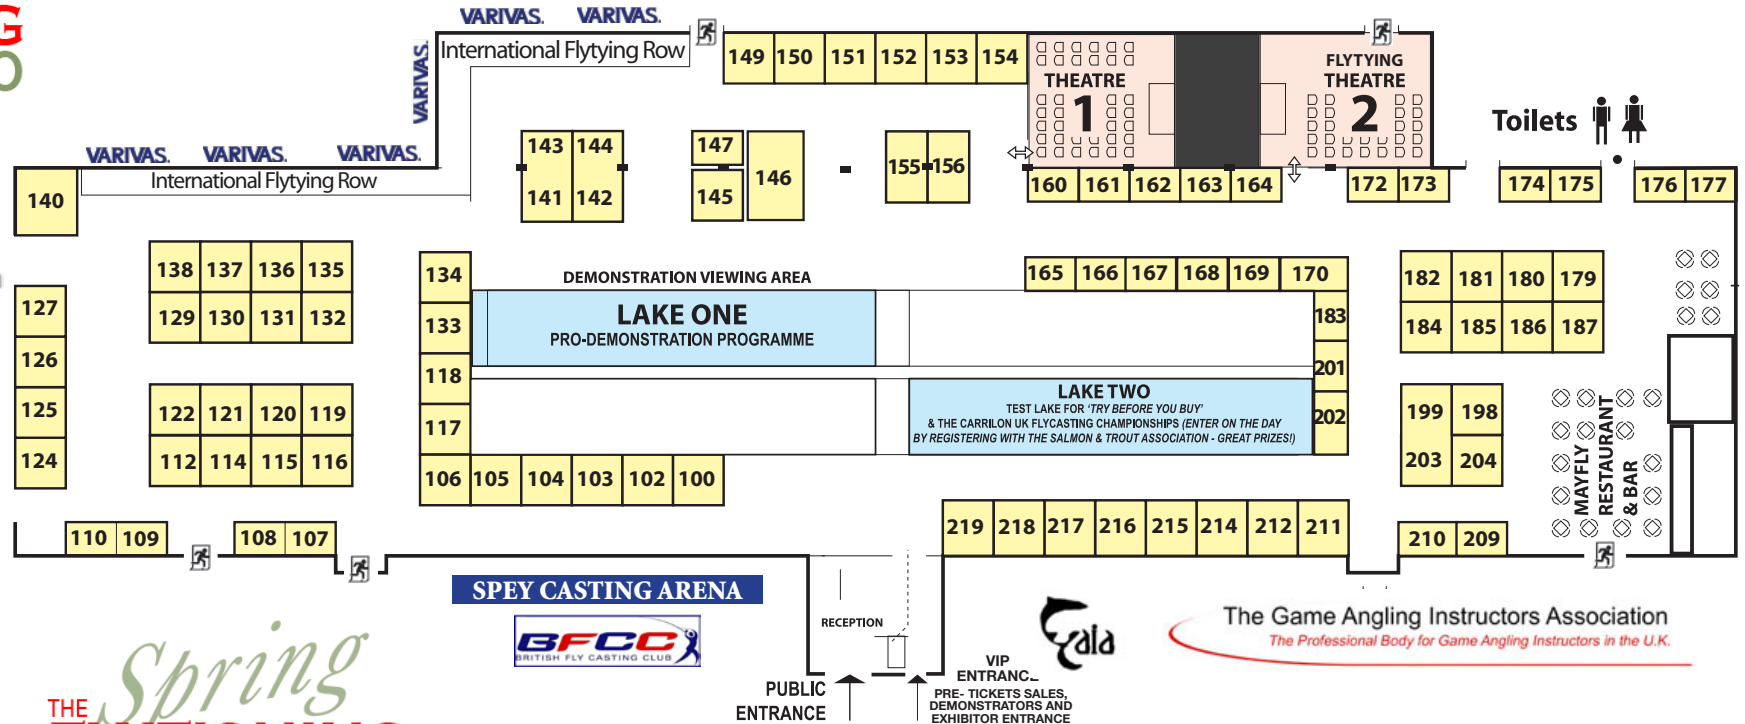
G
O

VARIVAS. VARIVAS.
VARIVAS
International Flytying Row
149 150 151 152 153 154
THEATRE 1
FLYTYING THEATRE 2
Toilets

VARIVAS. VARIVAS. VARIVAS.
International Flytying Row
140
143 144
141 142
147
145
146
155 156
160 161 162 163 164
172 173
174 175
176 177

138 137 136 135
129 130 131 132
127
126
125
124
122 121 120 119
112 114 115 116

134
133
118
117
DEMONSTRATION VIEWING AREA
LAKE ONE
PRO-DEMONSTRATION PROGRAMME
165 166 167 168 169 170
183
201
202
LAKE TWO
TEST LAKE FOR 'TRY BEFORE YOU BUY'
& THE CARRILON UK FLYCASTING CHAMPIONSHIPS (ENTER ON THE DAY BY REGISTERING WITH THE SALMON & TROUT ASSOCIATION - GREAT PRIZES!)
106 105 104 103 102 100

182 181 180 179
184 185 186 187
199 198
203 204
MAYFLY RESTAURANT & BAR

110 109
108 107
219 218 217 216 215 214 212 211
210 209

SPEY CASTING ARENA
BFCC
BRITISH FLY CASTING CLUB
RECEPTION
PUBLIC ENTRANCE
VIP ENTRANCE
PRE- TICKETS SALES, DEMONSTRATORS AND EXHIBITOR ENTRANCE
Gala
The Game Angling Instructors Association
The Professional Body for Game Angling Instructors in the U.K.

THE Spring
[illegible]